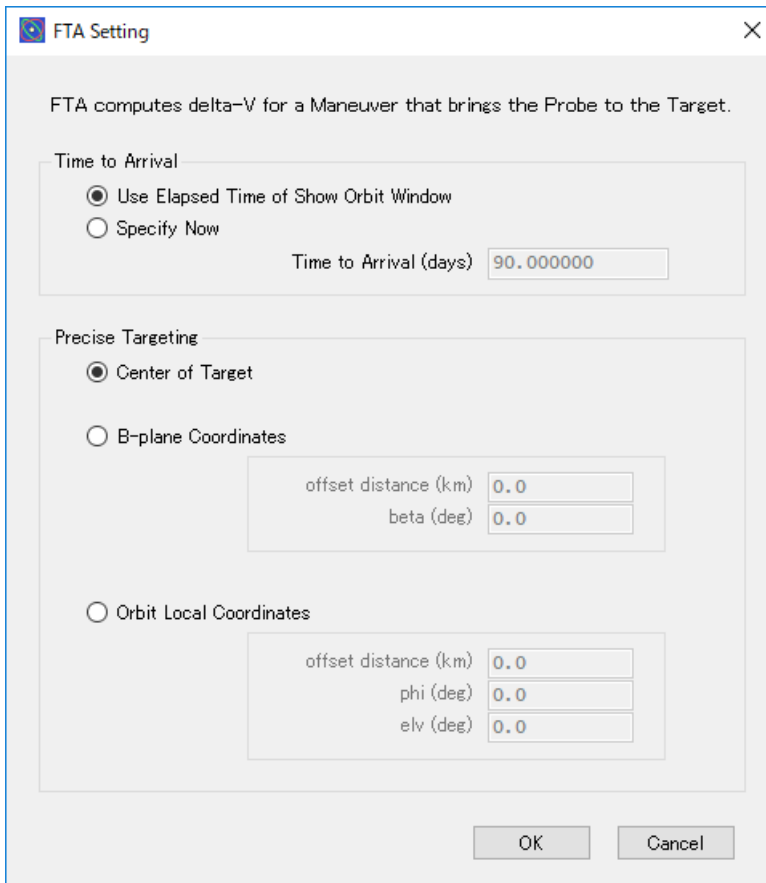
FTA Setting

FTA computes delta-V for a Maneuver that brings the Probe to the Target.

Time to Arrival

Use Elapsed Time of Show Orbit Window

Specify Now

Time to Arrival (days) 90.000000

Precise Targeting

Center of Target

B-plane Coordinates

offset distance (km) 0.0

beta (deg) 0.0

Orbit Local Coordinates

offset distance (km) 0.0

phi (deg) 0.0

elv (deg) 0.0

OK

Cancel